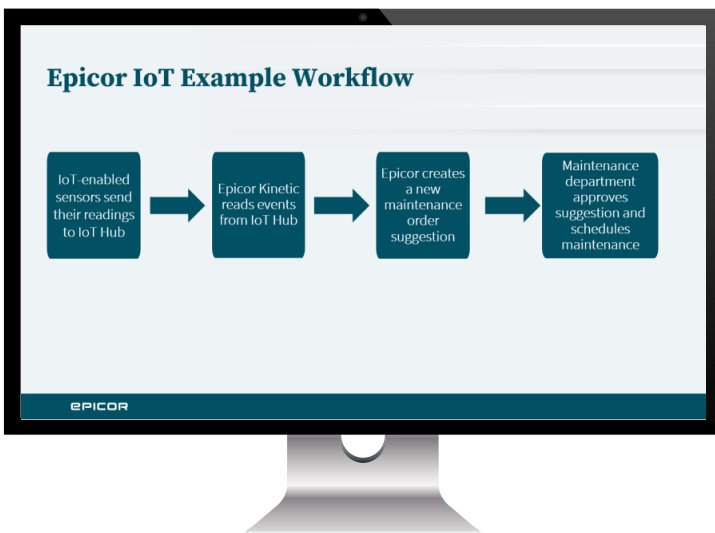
Epicor IoT Example Workflow

IoT-enabled sensors send their readings to IoT Hub

Epicor Kinetic reads events from IoT Hub

Epicor creates a new maintenance order suggestion

Maintenance department approves suggestion and schedules maintenance

EPICOR